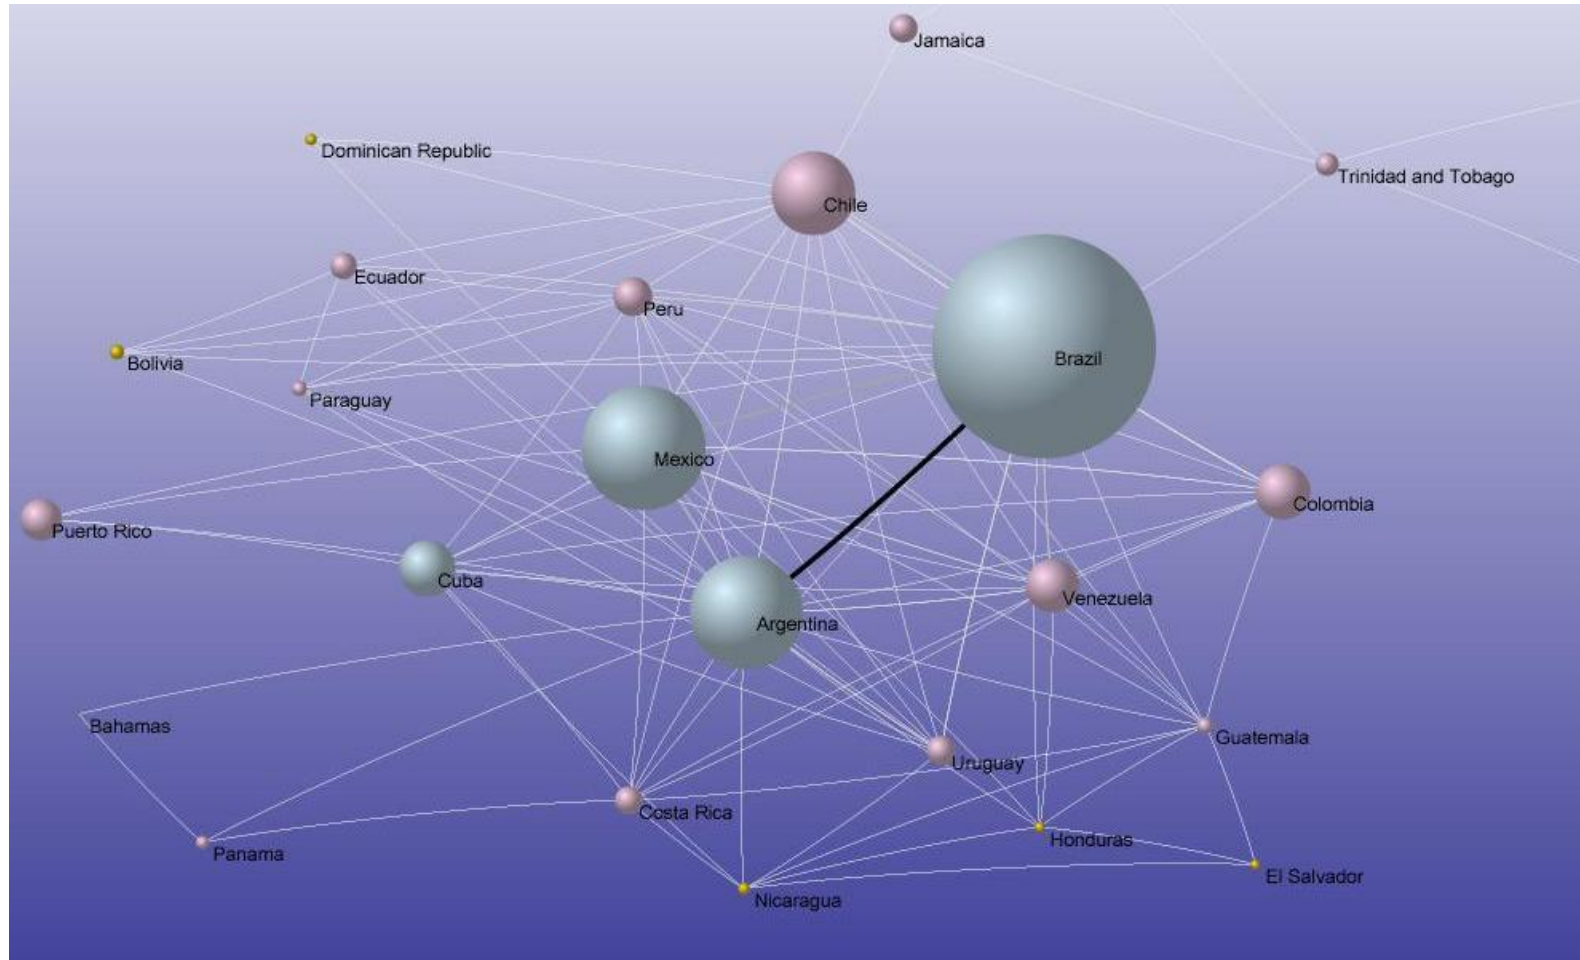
Jamaica
Dominican Republic
Trinidad and Tobago
Chile
Ecuador
Peru
Brazil
Bolivia
Paraguay
Mexico
Colombia
Puerto Rico
Cuba
Venezuela
Argentina
Bahamas
Guatemala
Uruguay
Costa Rica
Honduras
Panama
El Salvador
Nicaragua